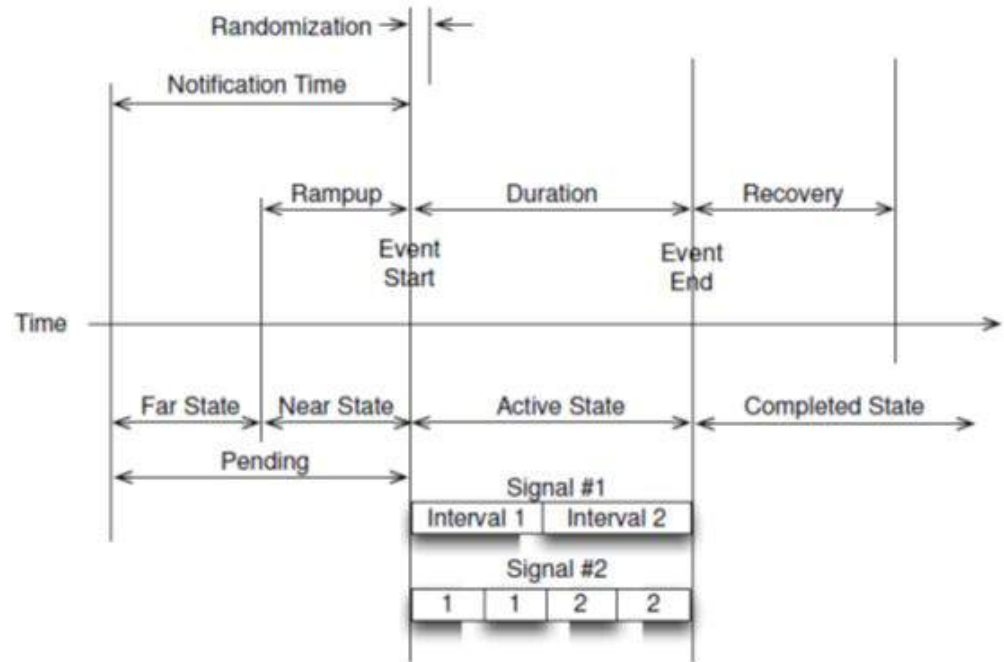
Randomization

Notification Time

Rampup

Duration

Recovery

Event Start

Event End

Time

Far State

Near State

Active State

Completed State

Pending

Signal #1

| Interval 1 | Interval 2 |
|---|---|

Signal #2

| 1 | 1 | 2 | 2 |
|---|---|---|---|